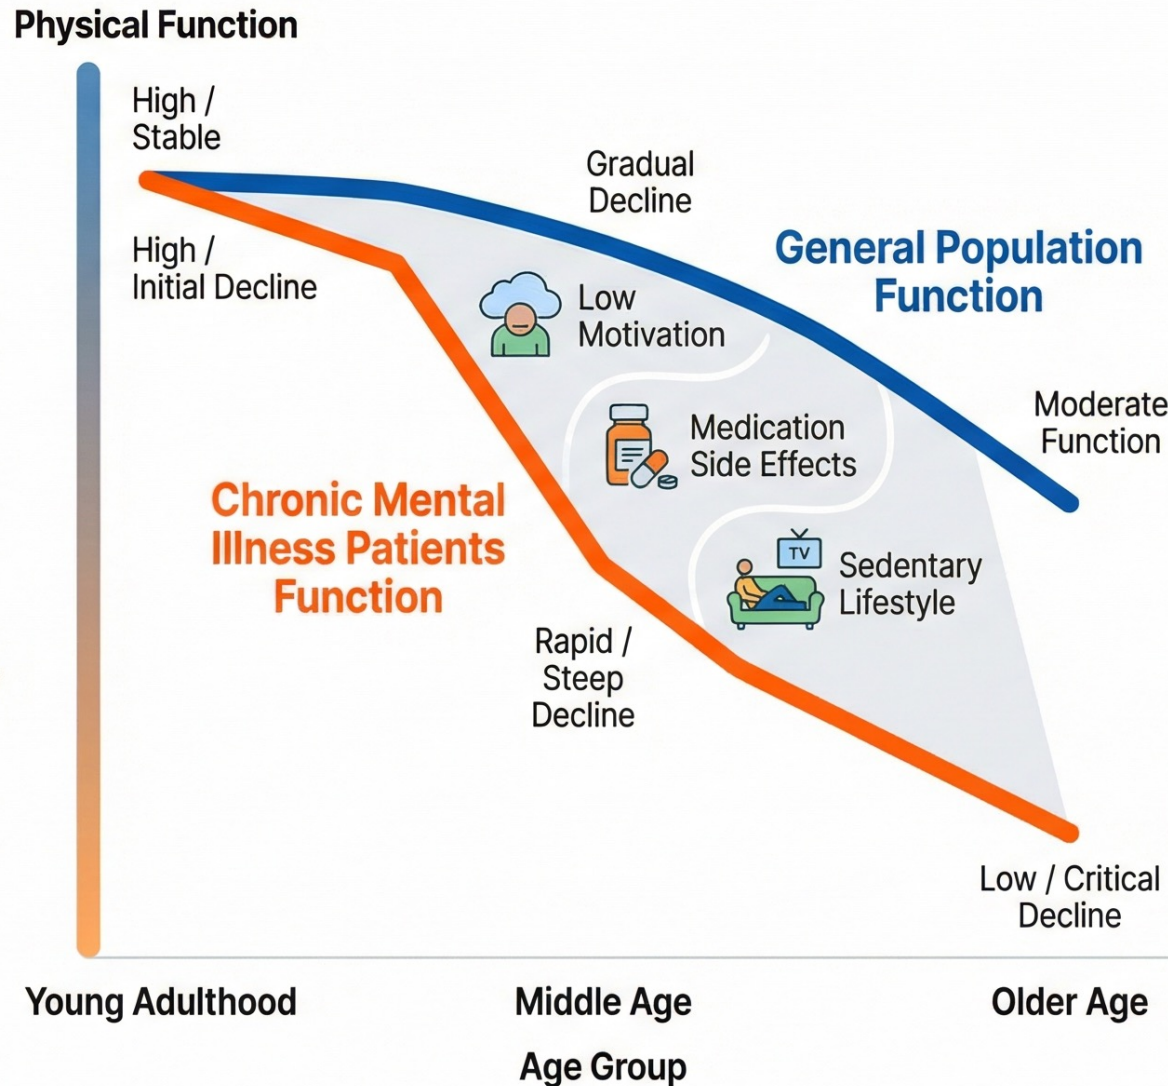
Physical Function

High / Stable

Gradual Decline

General Population Function

High / Initial Decline

Low Motivation

Medication Side Effects

Moderate Function

Chronic Mental Illness Patients Function

TV

Sedentary Lifestyle

Rapid / Steep Decline

Low / Critical Decline

Young Adulthood

Middle Age

Older Age

Age Group